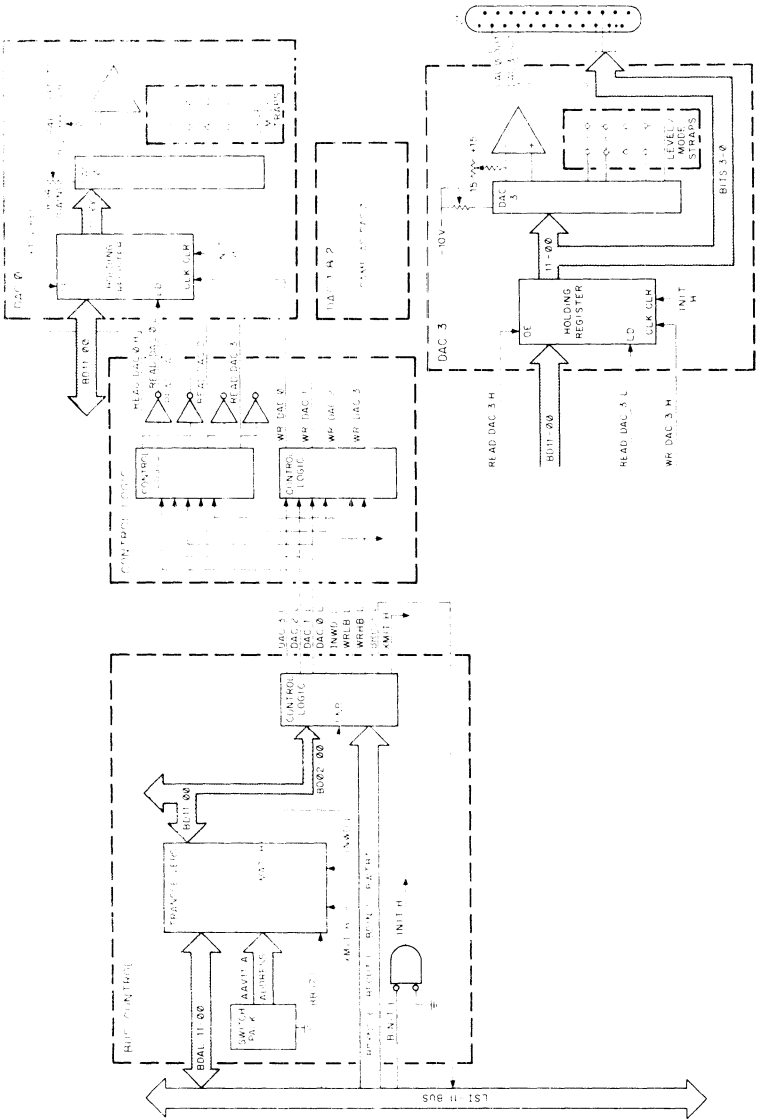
DAC 0

HOLDING REGISTER

CLK CLR

LD

BD11 00

STRAPS

DAC 1 & 2

SAME AS DAC 3

CONTROL LOGIC

READ DAC 0

READ DAC 1

READ DAC 2

READ DAC 3

CONTROL LOGIC

CONTROL LOGIC

WR DAC 0

WR DAC 1

WR DAC 2

WR DAC 3

DAC 3

HOLDING REGISTER

OE

LD

CLK CLR

INIT H

11-00

DAC 3

-10V

15

+15

LEVEL/MODE STRAPS

BITS 3-0

READ DAC 3 H

BD11-00

READ DAC 3 L

WR DAC 3 H

BUS CONTROL

SWITCH PACK

AAV11 A ADDRESS

BDAL 11 00

TRANSCEIVER

BD11 00

BD02 00

CONTROL LOGIC

DAC 3 L

DAC 2 L

DAC 1 L

DAC 0 L

INWD L

WRLB L

WRHB L

XMIT H

INIT H

LSI 11 BUS